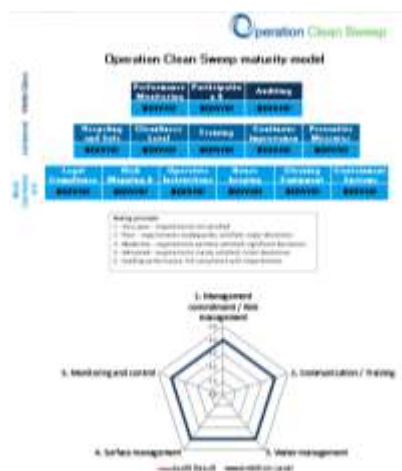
Operation Clean Sweep

Operation Clean Sweep maturity model

| Performance Monitoring | Participation | Auditing |
|---|---|---|

| Mapping and Sets | Cleanliness Level | Training | Continuous Improvement | Preventive Measures |
|---|---|---|---|---|

| Legal Compliance | Risk Mapping | Operative Instructions | Waste Access | Cleaning Equipment | Containment Systems |
|---|---|---|---|---|---|

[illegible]

1. Management commitment / Risk management

2. Communication / Training

3. Water management

4. Surface management

5. Monitoring and control

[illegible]